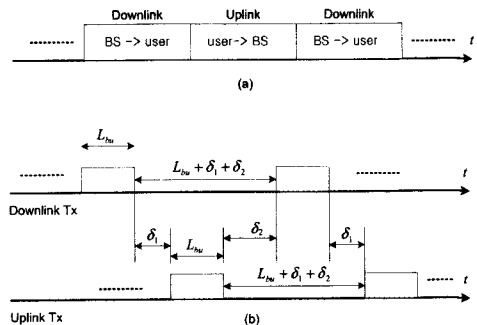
Downlink Uplink Downlink

.......... BS -> user user-> BS BS -> user .......... $t$

(a)

$L_{bu}$

$L_{bu}+\delta_1+\delta_2$

.......... $t$

Downlink Tx

$\delta_1$ $L_{bu}$ $\delta_2$ $\delta_1$

$L_{bu}+\delta_1+\delta_2$

.......... .......... $t$

Uplink Tx

(b)